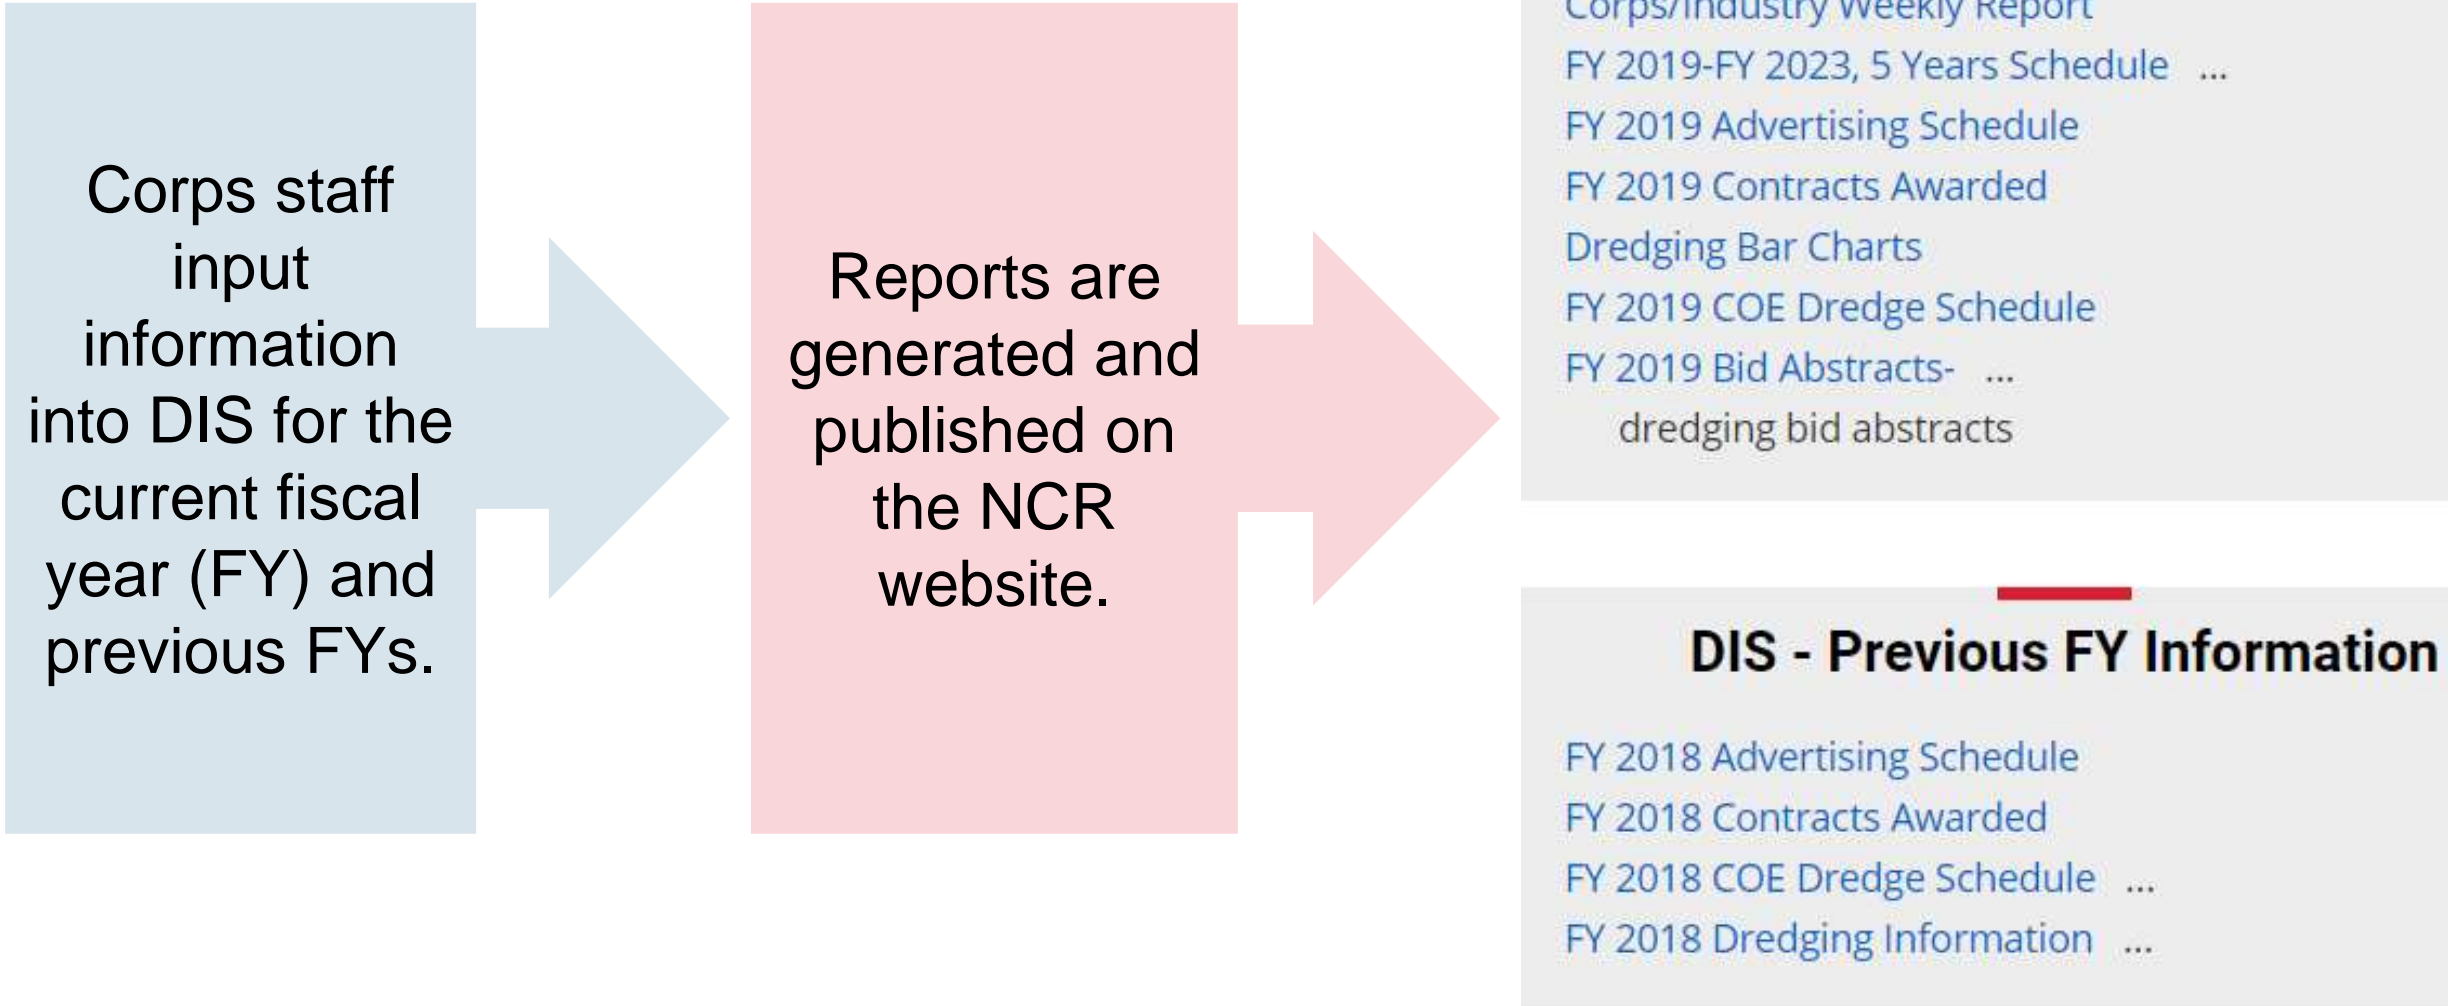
Corps staff input information into DIS for the current fiscal year (FY) and previous FYs.

Reports are generated and published on the NCR website.

Corps/Industry Weekly Report
FY 2019-FY 2023, 5 Years Schedule ...
FY 2019 Advertising Schedule
FY 2019 Contracts Awarded
Dredging Bar Charts
FY 2019 COE Dredge Schedule
FY 2019 Bid Abstracts- ...
dredging bid abstracts

DIS - Previous FY Information

FY 2018 Advertising Schedule
FY 2018 Contracts Awarded
FY 2018 COE Dredge Schedule ...
FY 2018 Dredging Information ...